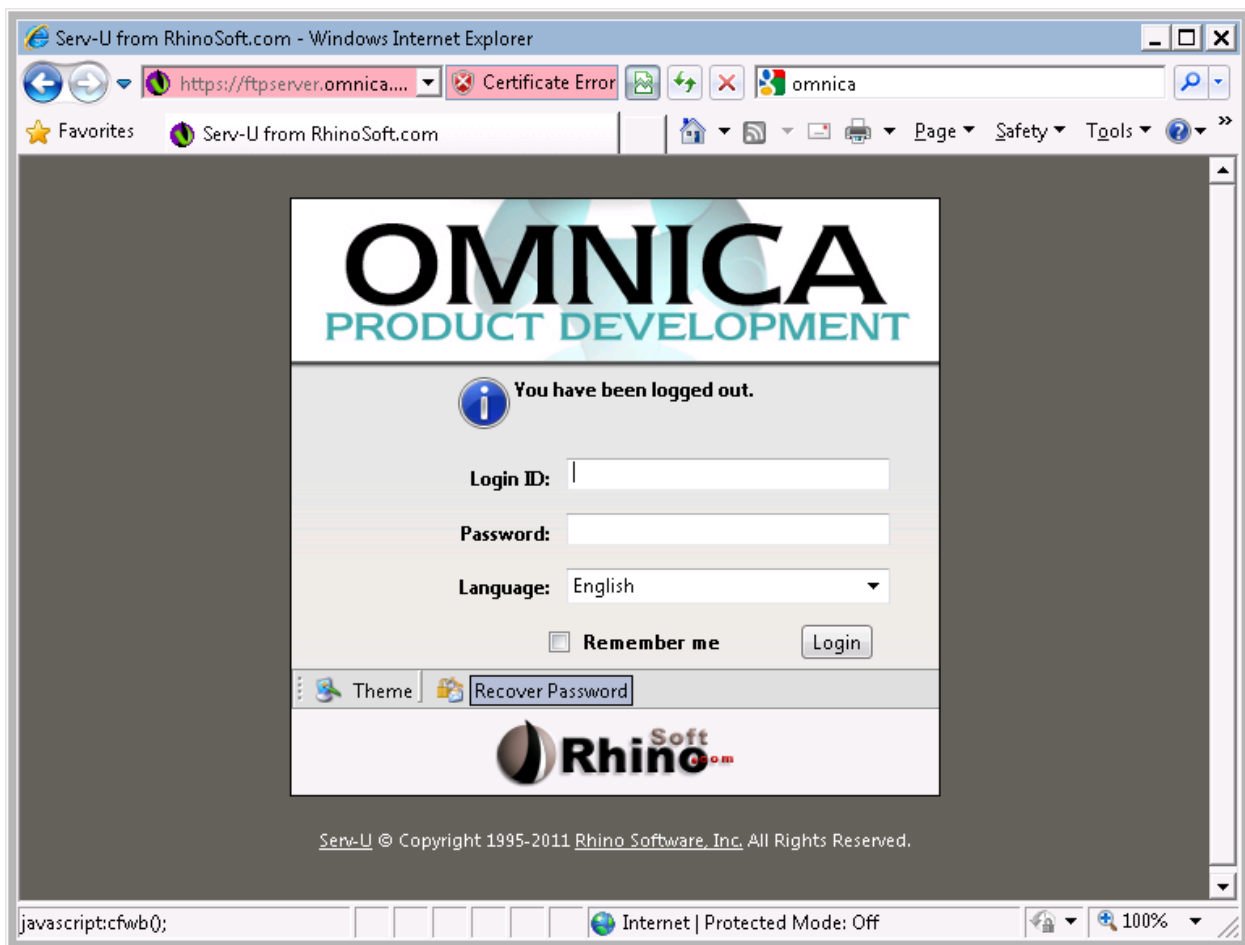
Serv-U from RhinoSoft.com - Windows Internet Explorer

https://ftpserver.omnica....

Certificate Error

omnica

Favorites

Serv-U from RhinoSoft.com

Page ▾ Safety ▾ Tools ▾

OMNICA
PRODUCT DEVELOPMENT

You have been logged out.

Login ID:

Password:

Language: English

Remember me

Login

Theme

Recover Password

Rhino Soft .com

Serv-U © Copyright 1995-2011 Rhino Software, Inc. All Rights Reserved.

javascript:cfwb();

Internet | Protected Mode: Off

100%